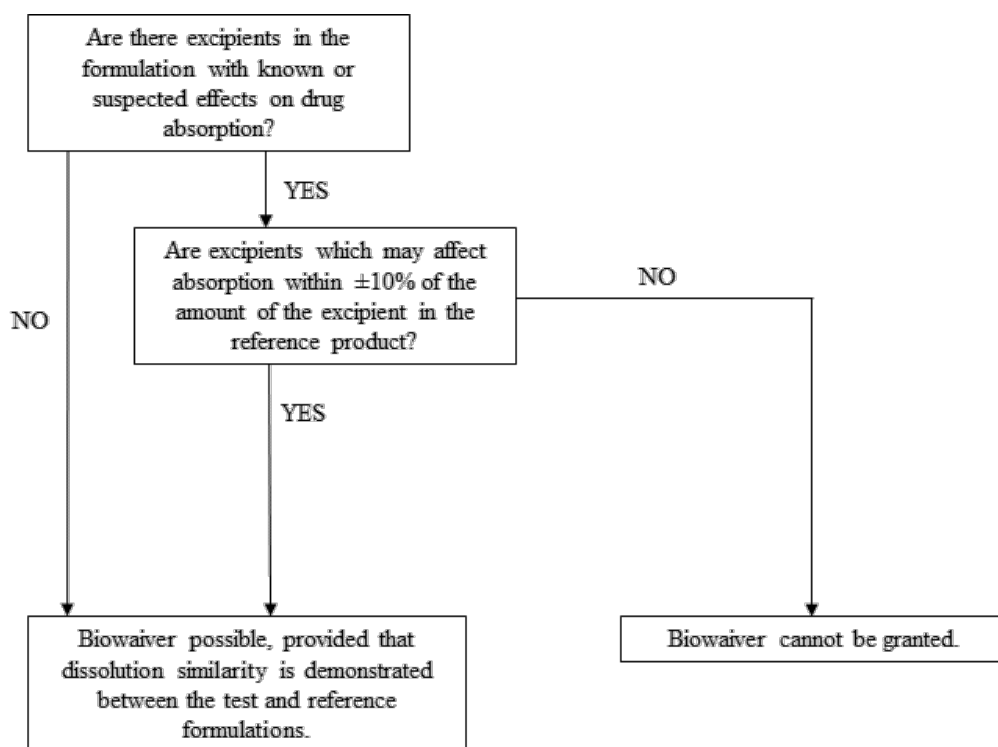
Are there excipients in the formulation with known or suspected effects on drug absorption?

YES

NO

Are excipients which may affect absorption within $\pm10\%$ of the amount of the excipient in the reference product?

NO

YES

Biowaiver possible, provided that dissolution similarity is demonstrated between the test and reference formulations.

Biowaiver cannot be granted.